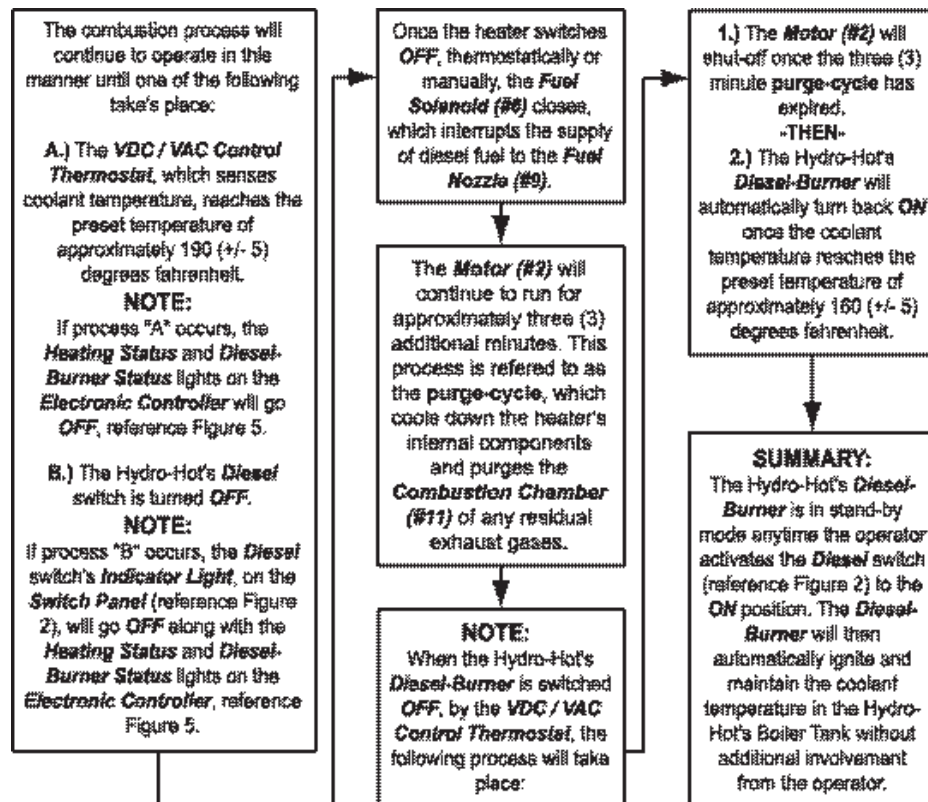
The combustion process will continue to operate in this manner until one of the following take's place:

A.) The VDC / VAC Control Thermostat, which senses coolant temperature, reaches the preset temperature of approximately 190 (+/- 5) degrees fahrenheit.

NOTE:
If process "A" occurs, the Heating Status and Diesel-Burner Status lights on the Electronic Controller will go OFF, reference Figure 5.

B.) The Hydro-Hot's Diesel switch is turned OFF.

NOTE:
If process "B" occurs, the Diesel switch's Indicator Light, on the Switch Panel (reference Figure 2), will go OFF along with the Heating Status and Diesel-Burner Status lights on the Electronic Controller, reference Figure 5.

Once the heater switches OFF, thermostatically or manually, the Fuel Solenoid (#6) closes, which interrupts the supply of diesel fuel to the Fuel Nozzle (#9).

The Motor (#2) will continue to run for approximately three (3) additional minutes. This process is refered to as the purge-cycle, which cools down the heater's internal components and purges the Combustion Chamber (#11) of any residual exhaust gases.

NOTE:
When the Hydro-Hot's Diesel-Burner is switched OFF, by the VDC / VAC Control Thermostat, the following process will take place:

1.) The Motor (#2) will shut-off once the three (3) minute purge-cycle has expired.
-THEN-
2.) The Hydro-Hot's Diesel-Burner will automatically turn back ON once the coolant temperature reaches the preset temperature of approximately 160 (+/- 5) degrees fahrenheit.

SUMMARY:
The Hydro-Hot's Diesel-Burner is in stand-by mode anytime the operator activates the Diesel switch (reference Figure 2) to the ON position. The Diesel-Burner will then automatically ignite and maintain the coolant temperature in the Hydro-Hot's Boiler Tank without additional involvement from the operator.